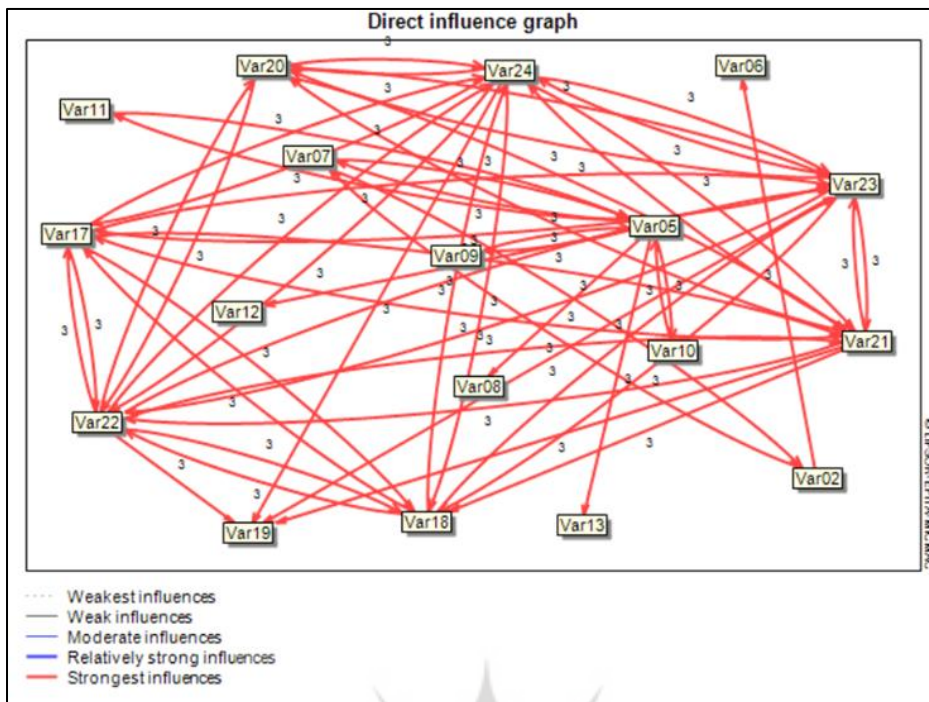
Direct influence graph

Var20
Var24
Var06
Var11
Var07
Var23
Var17
Var05
Var09
Var12
Var21
Var10
Var08
Var22
Var02
Var19
Var18
Var13

3 3 3 3 3 3 3 3 3 3 3 3 3 3 3 3 3 3 3 3 3 3 3 3 3 3 3 3 3 3 3 3 3 3 3 3 3 3 3 3 3 3 3 3 3 3 3 3

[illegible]

Weakest influences
Weak influences
Moderate influences
Relatively strong influences
Strongest influences